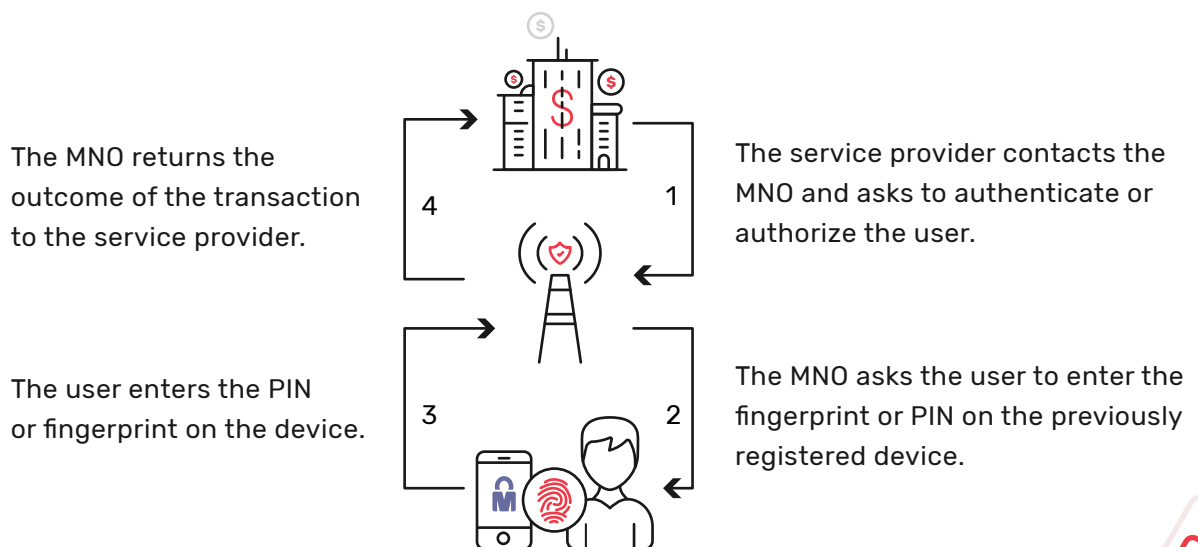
The MNO returns the outcome of the transaction to the service provider.

4

1

The service provider contacts the MNO and asks to authenticate or authorize the user.

The user enters the PIN or fingerprint on the device.

3

2

The MNO asks the user to enter the fingerprint or PIN on the previously registered device.